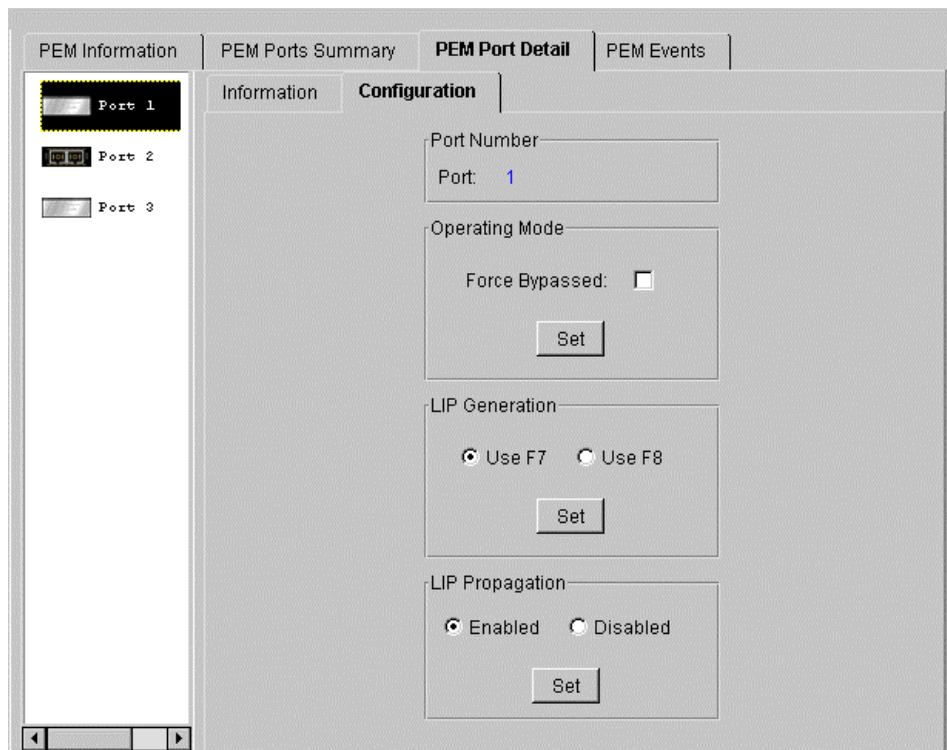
PEM Information | PEM Ports Summary | PEM Port Detail | PEM Events

Port 1
Port 2
Port 3

Information | Configuration

Port Number
Port: 1

Operating Mode
Force Bypassed:
Set

LIP Generation
Use F7 Use F8
Set

LIP Propagation
Enabled Disabled
Set